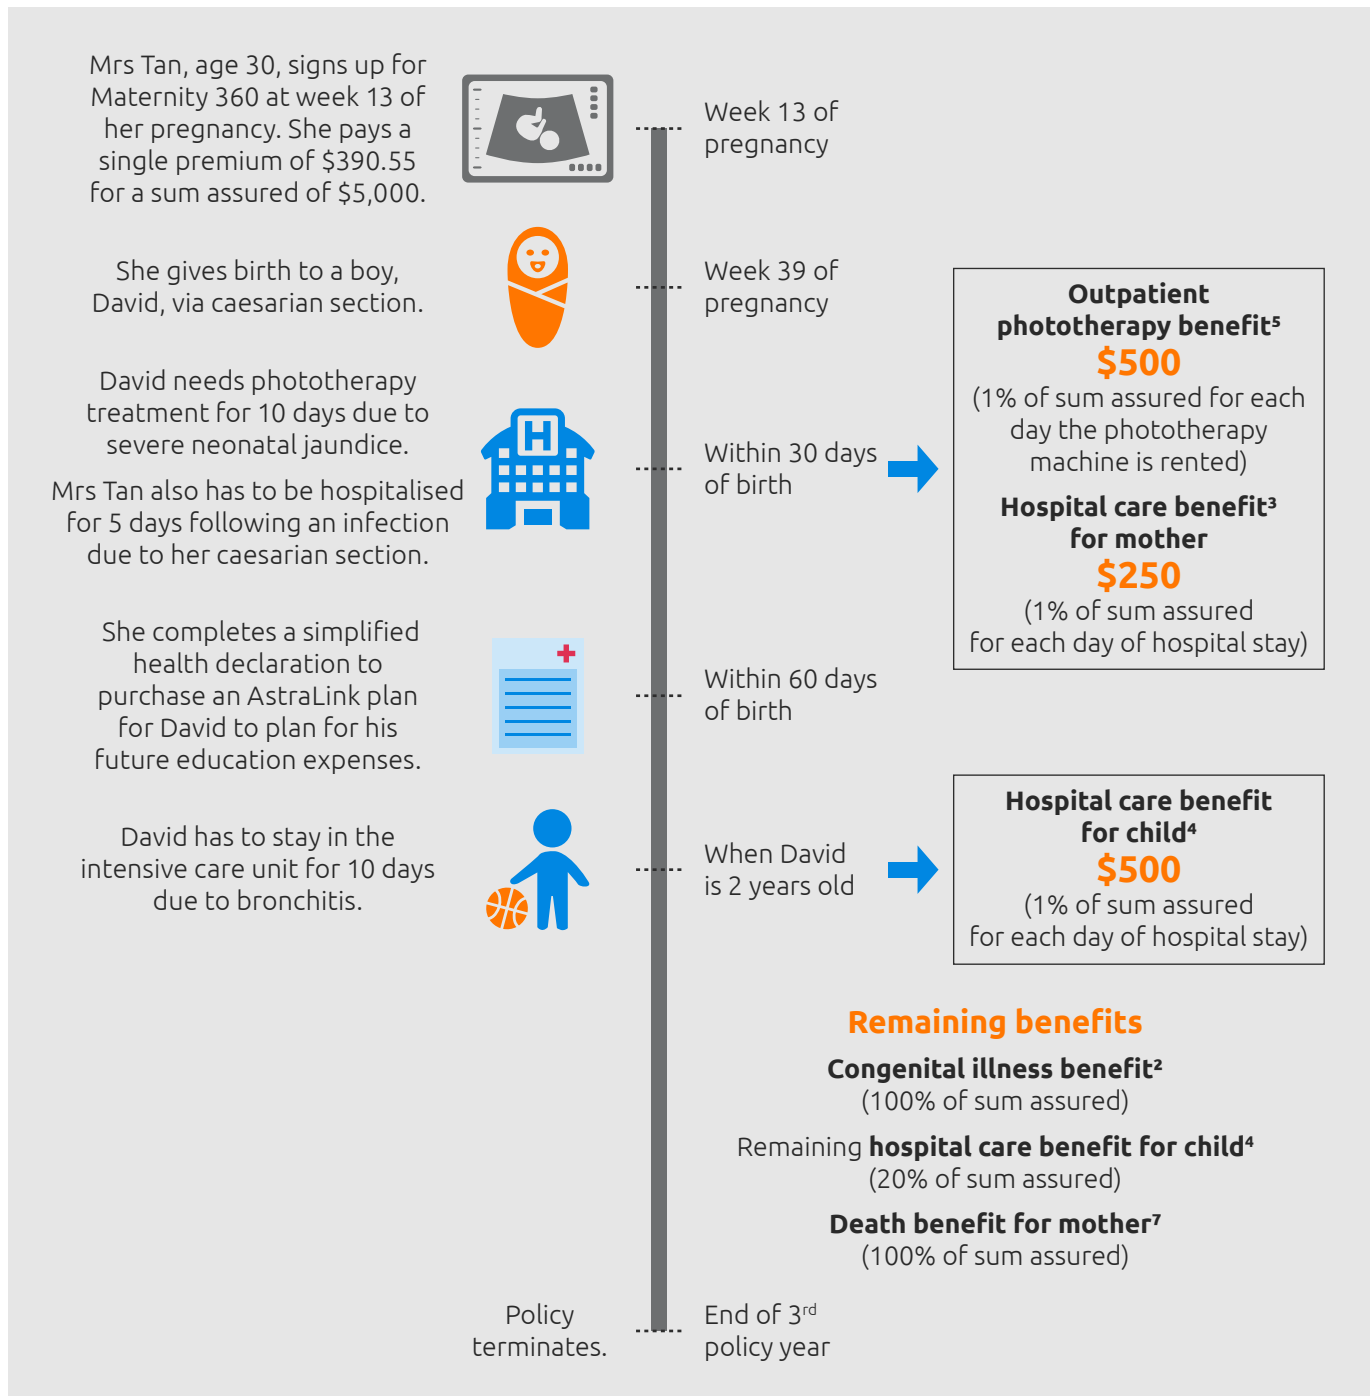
Mrs Tan, age 30, signs up for Maternity 360 at week 13 of her pregnancy. She pays a single premium of $390.55 for a sum assured of $5,000.

Week 13 of pregnancy

She gives birth to a boy, David, via caesarian section.

Week 39 of pregnancy

David needs phototherapy treatment for 10 days due to severe neonatal jaundice.

Mrs Tan also has to be hospitalised for 5 days following an infection due to her caesarian section.

H

Within 30 days of birth

**Outpatient phototherapy benefit$^5$**
$500
(1% of sum assured for each day the phototherapy machine is rented)

**Hospital care benefit$^3$ for mother**
$250
(1% of sum assured for each day of hospital stay)

She completes a simplified health declaration to purchase an AstraLink plan for David to plan for his future education expenses.

Within 60 days of birth

David has to stay in the intensive care unit for 10 days due to bronchitis.

When David is 2 years old

**Hospital care benefit for child$^4$**
$500
(1% of sum assured for each day of hospital stay)

Remaining benefits

**Congenital illness benefit$^2$**
(100% of sum assured)

Remaining **hospital care benefit for child$^4$**
(20% of sum assured)

**Death benefit for mother$^7$**
(100% of sum assured)

Policy terminates.

End of 3$^{rd}$ policy year